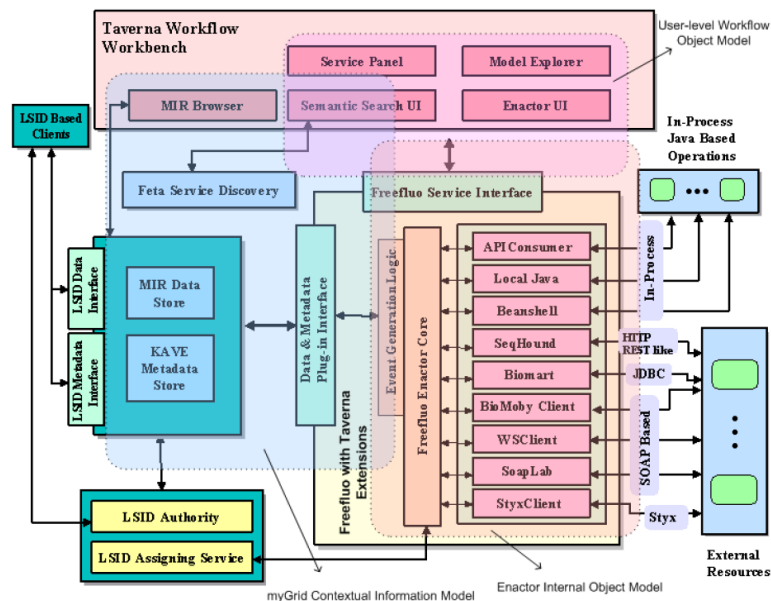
Taverna Workflow Workbench

User-level Workflow Object Model

Service Panel

Model Explorer

MIR Browser

Semantic Search UI

Enactor UI

LSID Based Clients

In-Process Java Based Operations

Feta Service Discovery

Freefluo Service Interface

LSID Data Interface

LSID Metadata Interface

MIR Data Store

KAVE Metadata Store

Data & Metadata Plug-in Interface

Event Generation Logic

Freefluo Enactor Core

APIConsumer

Local Java

Beanshell

SeqHound

Biomart

BioMoby Client

WSClient

SoapLab

StyxClient

In-Process

HTTP REST like

JDBC

SOAP Based

Styx

Freefluo with Taverna Extensions

LSID Authority

LSID Assigning Service

External Resources

myGrid Contextual Information Model

Enactor Internal Object Model